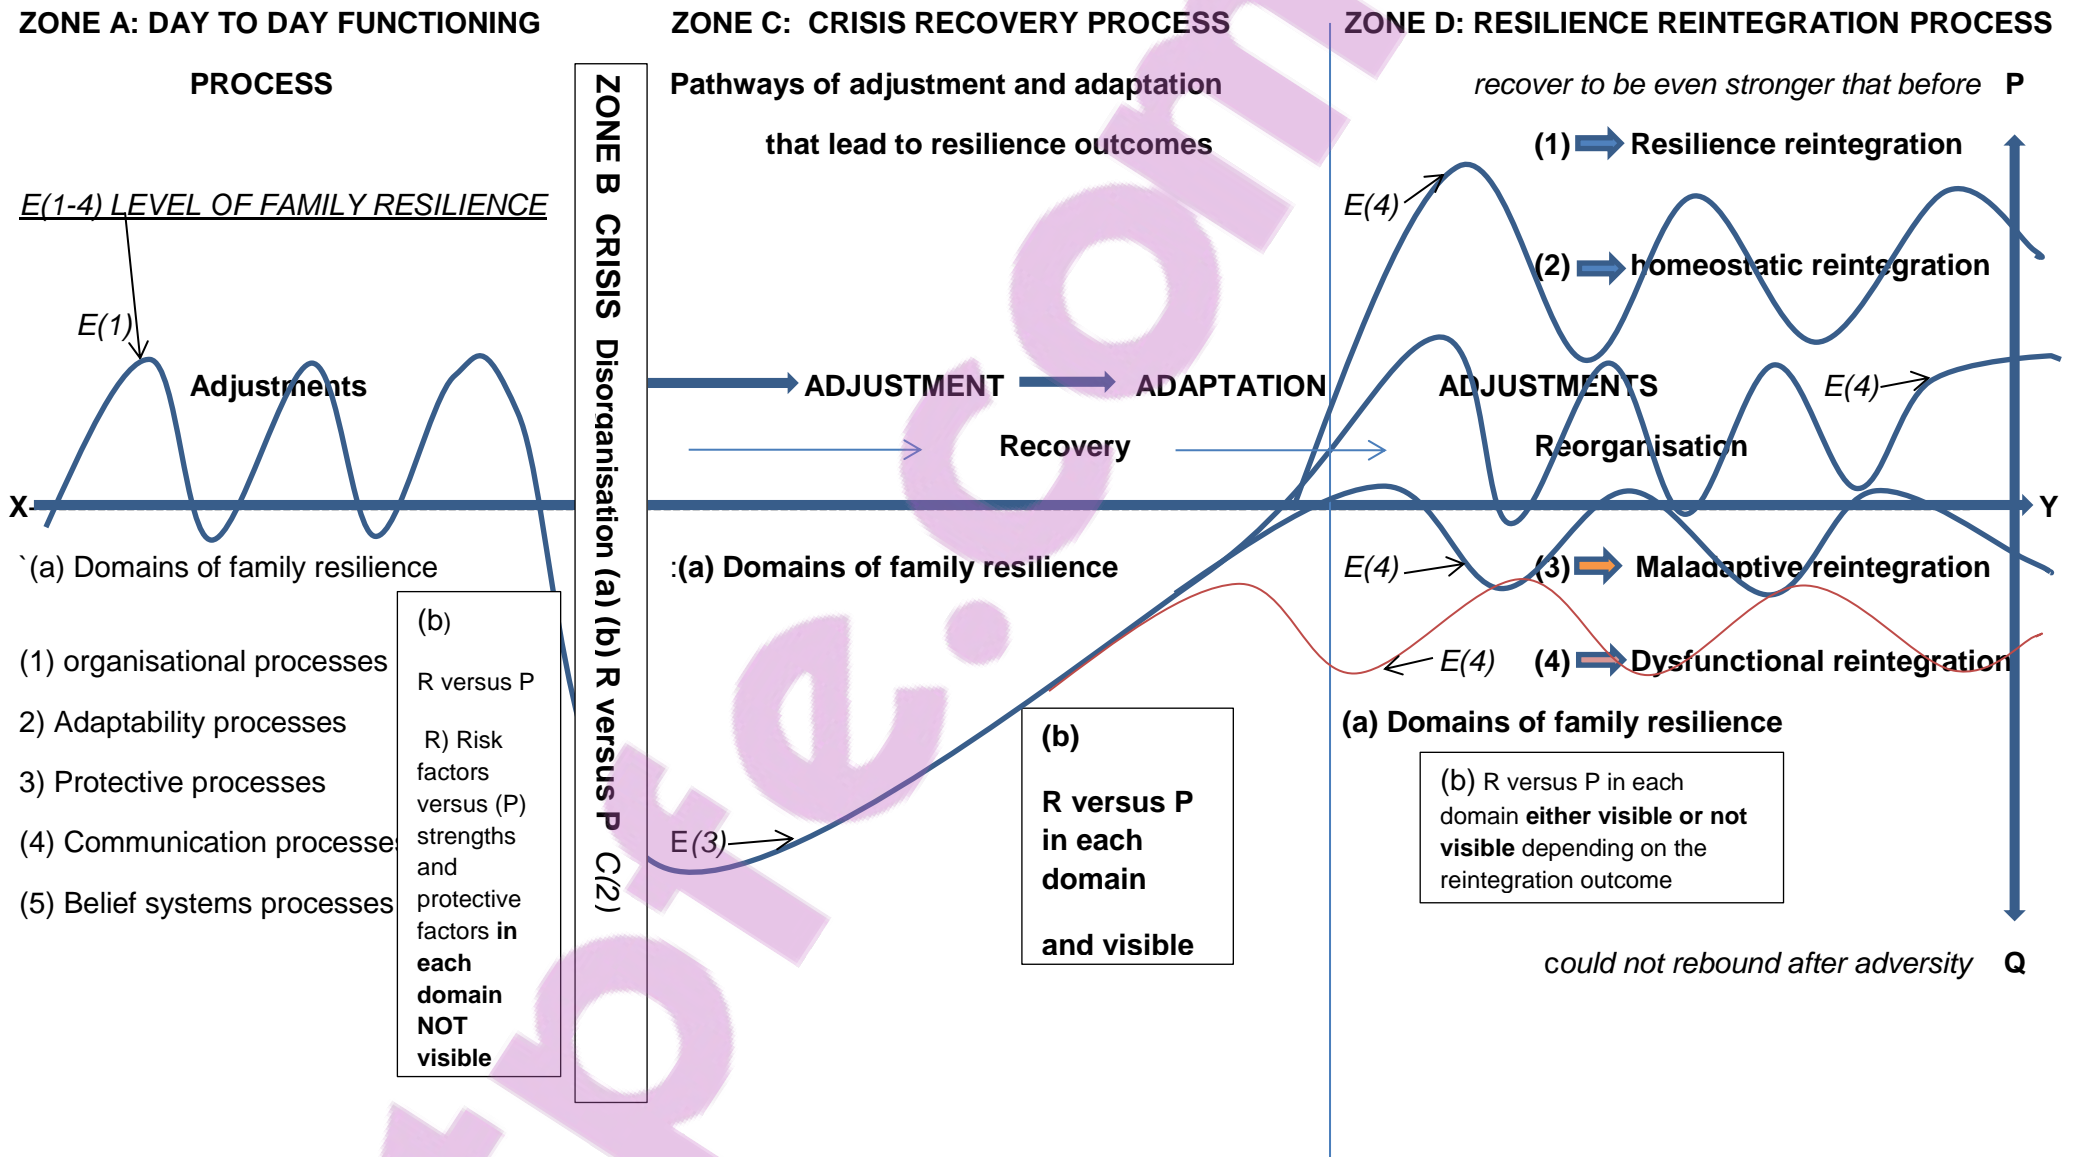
ZONE A: DAY TO DAY FUNCTIONING PROCESS

E(1-4) LEVEL OF FAMILY RESILIENCE

E(1)

Adjustments

X

`(a) Domains of family resilience

(1) organisational processes

2) Adaptability processes

3) Protective processes

(4) Communication processes

(5) Belief systems processes

(b)

R versus P

R) Risk factors versus (P) strengths and protective factors **in each domain NOT visible**

ZONE B CRISIS Disorganisation (a) (b) R versus P C(2)

ZONE C: CRISIS RECOVERY PROCESS

Pathways of adjustment and adaptation

that lead to resilience outcomes

ADJUSTMENT ADAPTATION

Recovery

:(a) Domains of family resilience

E(3)

(b)

R versus P in each domain

and visible

ZONE D: RESILIENCE REINTEGRATION PROCESS

recover to be even stronger that before P

(1) Resilience reintegration

E(4)

(2) homeostatic reintegration

ADJUSTMENTS

E(4)

Reorganisation

Y

E(4)

(3) Maladaptive reintegration

E(4)

(4) Dysfunctional reintegration

(a) Domains of family resilience

(b) R versus P in each domain **either visible or not visible** depending on the reintegration outcome

could not rebound after adversity Q